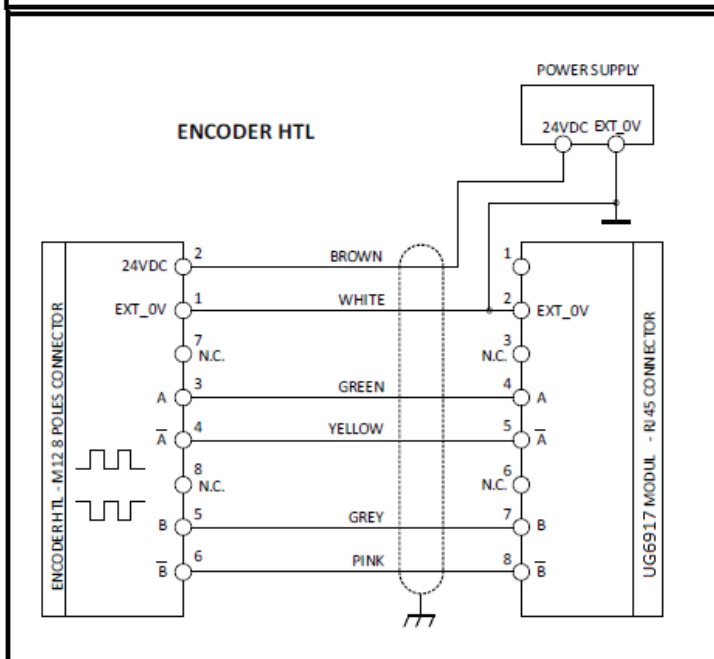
POWER SUPPLY

ENCODER HTL

24VDC EXT_0V

ENCODER HTL - M12 8 POLES CONNECTOR

24VDC 2
EXT_0V 1
7 N.C.
A 3
$\overline{A}$ 4
8 N.C.
B 5
$\overline{B}$ 6

BROWN
WHITE
GREEN
YELLOW
GREY
PINK

1
2 EXT_0V
3 N.C.
4 A
5 $\overline{A}$
6 N.C.
7 B
8 $\overline{B}$

UG6917 MODUL - RJ45 CONNECTOR